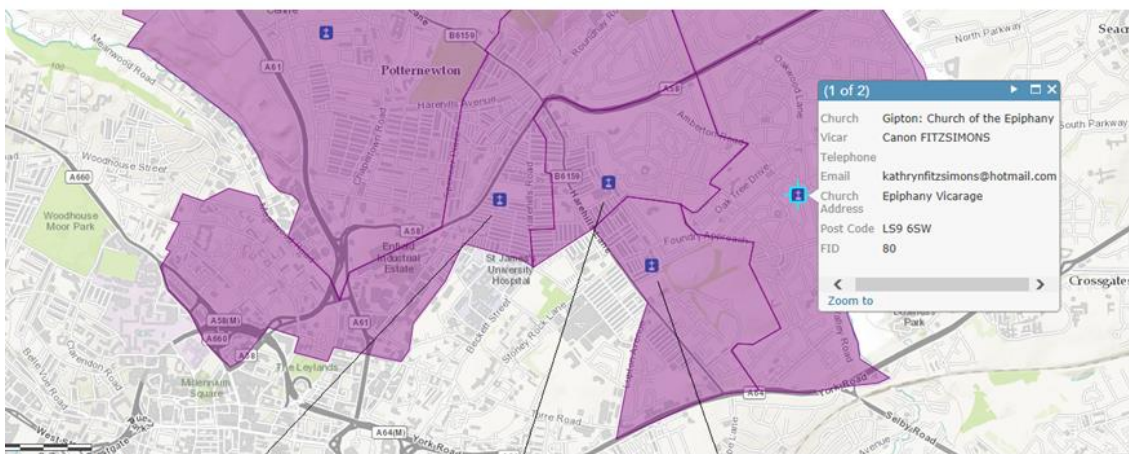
(1 of 2)

| | |
|---|---|
| Church | Gipton: Church of the Epiphany |
| Vicar | Canon FITZSIMONS |
| Telephone | |
| Email | kathrynfitzsimons@hotmail.com |
| Church Address | Epiphany Vicarage |
| Post Code | LS9 6SW |
| FID | 80 |

Zoom to

Potternewton
Harehills Avenue
B6159
A61
A58
A660
A58(M)
A64(M)
A64
Woodhouse Street
Woodhouse Moor Park
Meanwood Road
Chapeltown Road
Enfield Industrial Estate
St James's University Hospital
Beckett Street
Stoney Rock Lane
Harehills Lane
Amberton Road
Oak Tree Drive
Oakwood Lane
Foundry Approach
North Parkway
South Parkway
Crossgates
Millennium Square
The Leylands
Clarendon Road
York Road
Selby Road
Torre Road
Roundhay Road